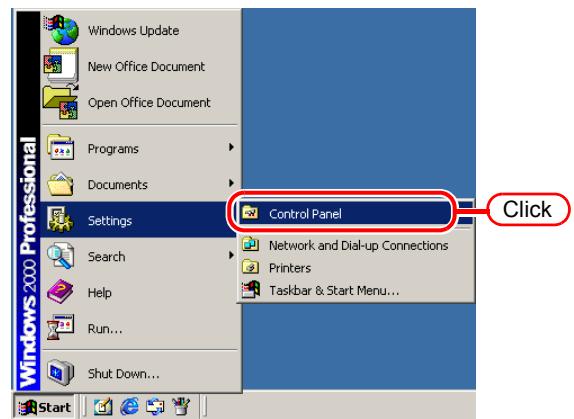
Windows Update
New Office Document
Open Office Document
Programs
Documents
Settings
Search
Help
Run...
Shut Down...

Windows 2000 Professional

Control Panel
Network and Dial-up Connections
Printers
Taskbar & Start Menu...

Click

Start